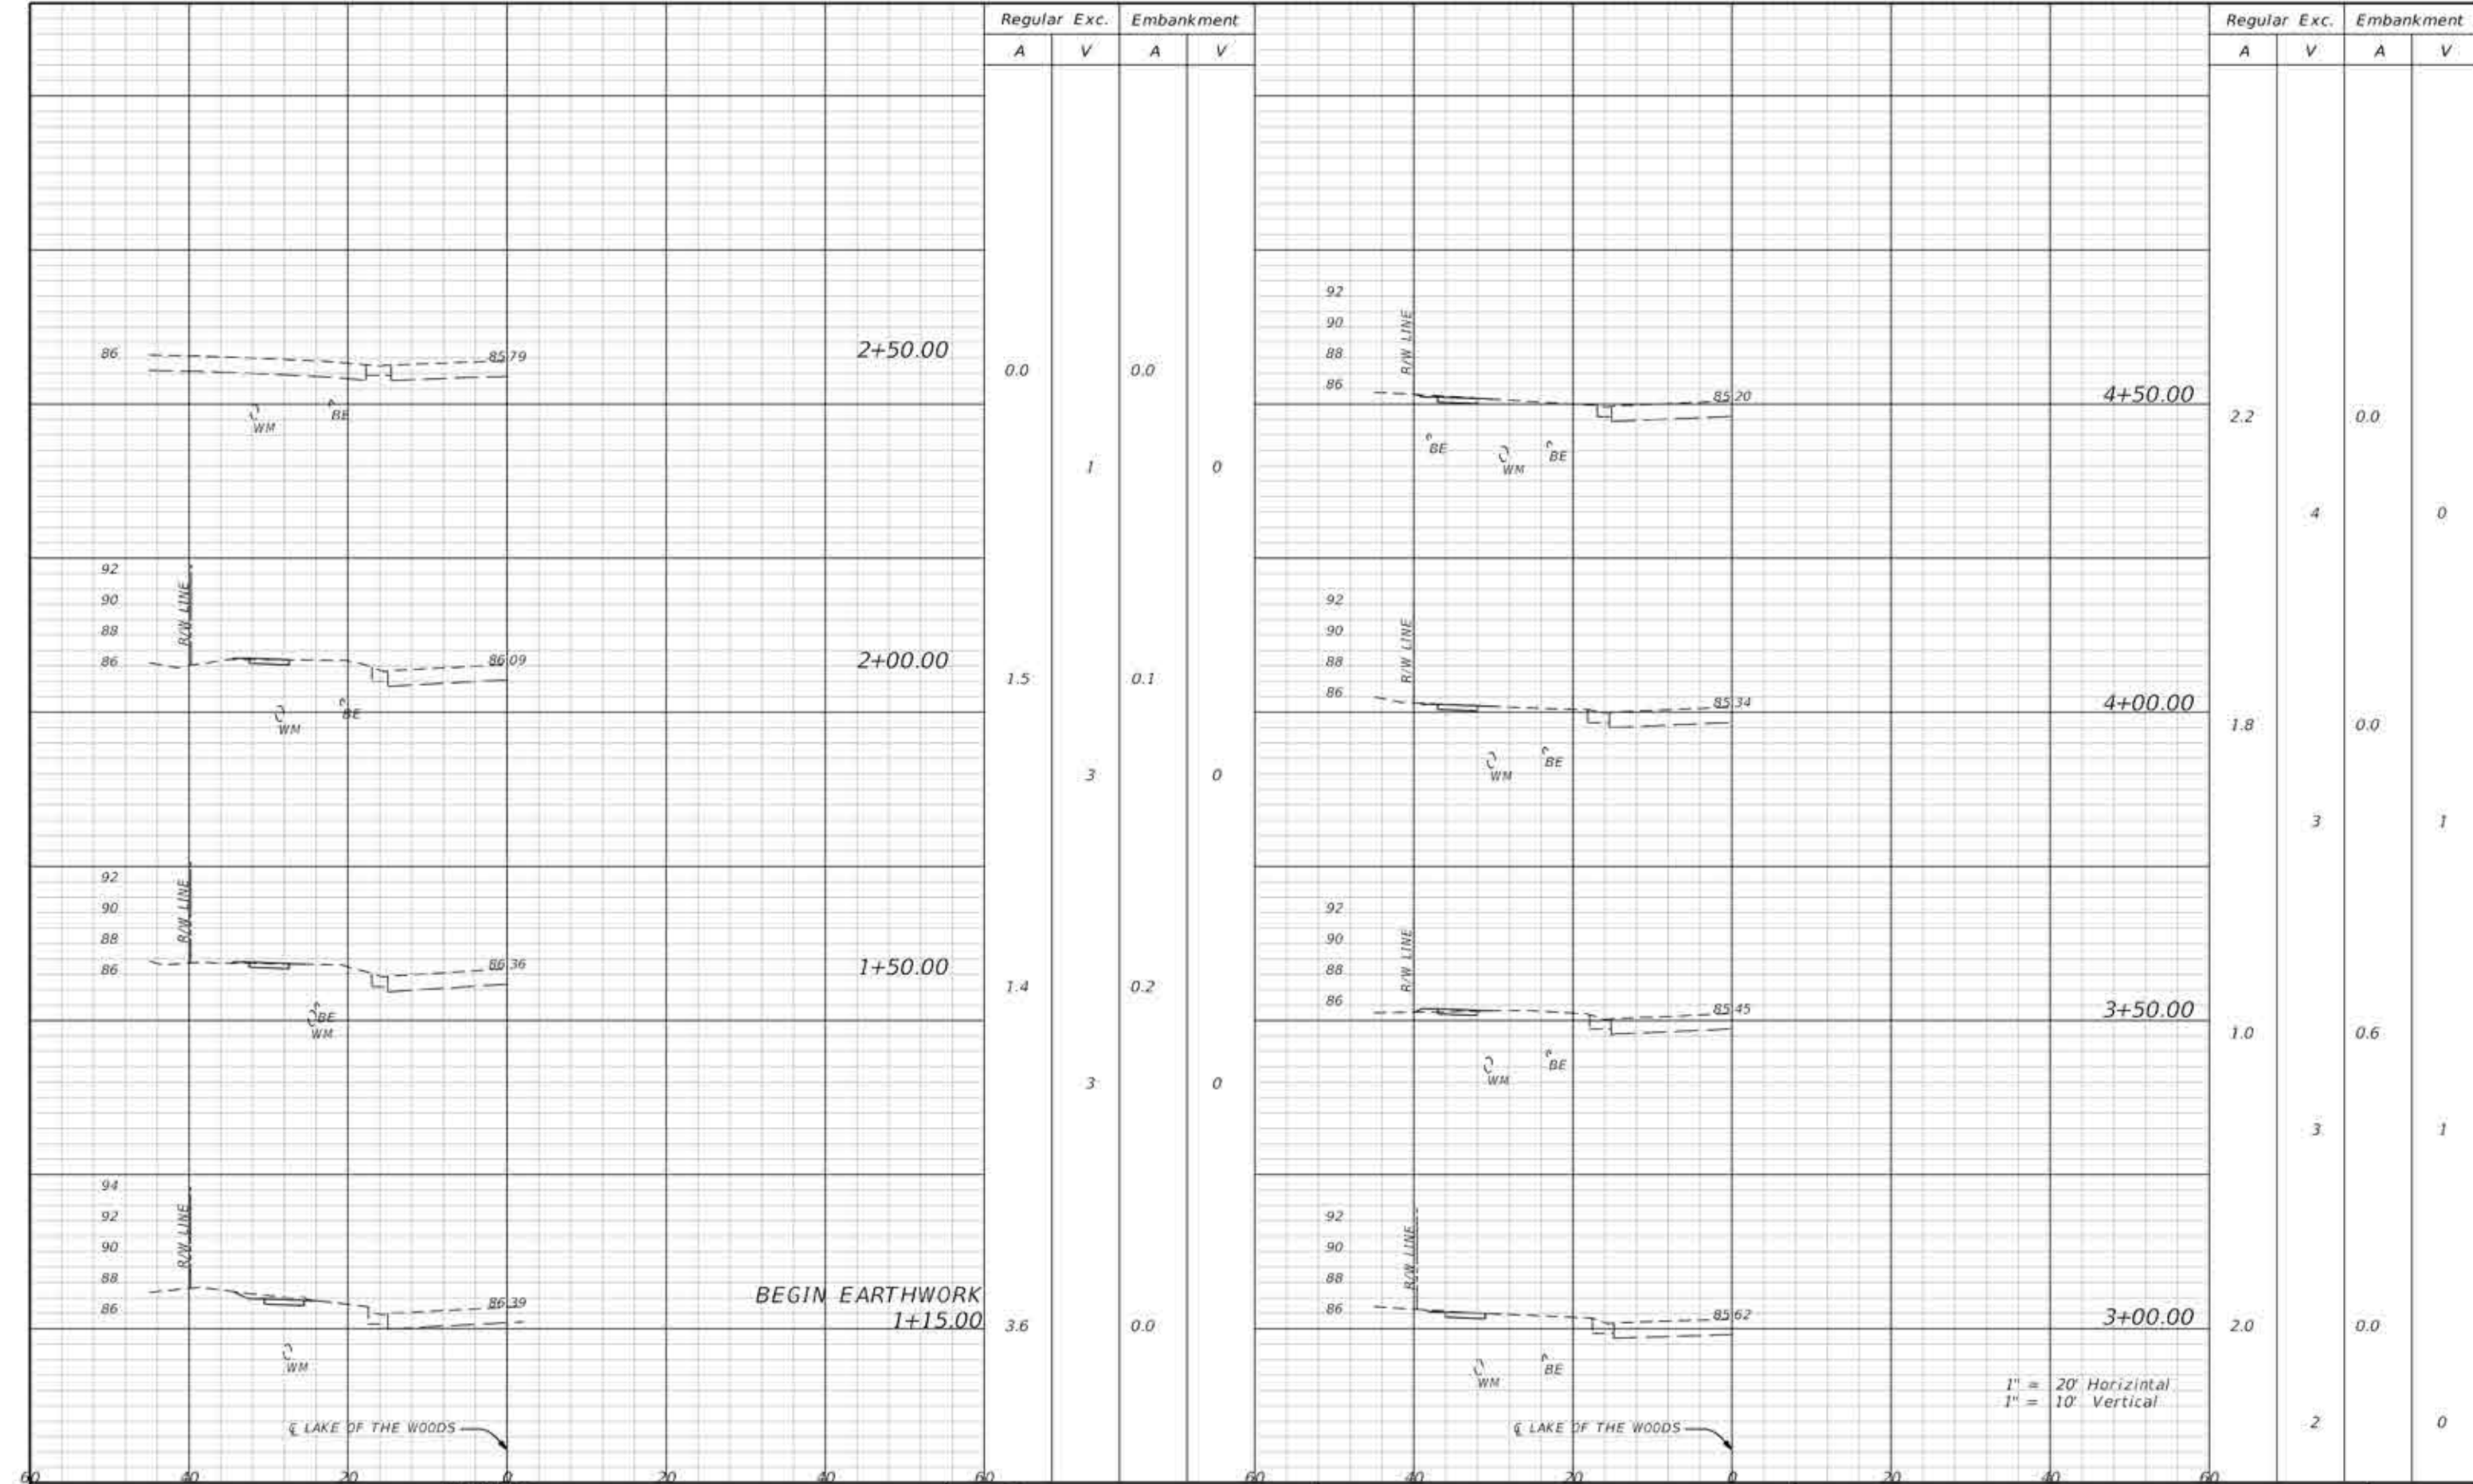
| Regular Exc. | | Embankment | |
|---|---|---|---|
| A | V | A | V |
| 0.0 | | 0.0 | |
| | 1 | | 0 |
| 1.5 | | 0.1 | |
| | 3 | | 0 |
| 1.4 | | 0.2 | |
| | 3 | | 0 |
| 3.6 | | 0.0 | |

86
85.79
2+50.00
WM
BE

92
90
88
86
R/W LINE
86.09
2+00.00
WM
BE

92
90
88
86
R/W LINE
86.36
1+50.00
BE
WM

94
92
90
88
86
R/W LINE
86.39
BEGIN EARTHWORK
1+15.00
WM
℄ LAKE OF THE WOODS

60 40 20 0 20 40 60

| Regular Exc. | | Embankment | |
|---|---|---|---|
| A | V | A | V |
| 2.2 | | 0.0 | |
| | 4 | | 0 |
| 1.8 | | 0.0 | |
| | 3 | | 1 |
| 1.0 | | 0.6 | |
| | 3 | | 1 |
| 2.0 | | 0.0 | |
| | 2 | | 0 |

92
90
88
86
R/W LINE
85.20
4+50.00
BE
WM
BE

92
90
88
86
R/W LINE
85.34
4+00.00
WM
BE

92
90
88
86
R/W LINE
85.45
3+50.00
WM
BE

92
90
88
86
R/W LINE
85.62
3+00.00
WM
BE
℄ LAKE OF THE WOODS

1" = 20' Horizintal
1" = 10' Vertical

60 40 20 0 20 40 60